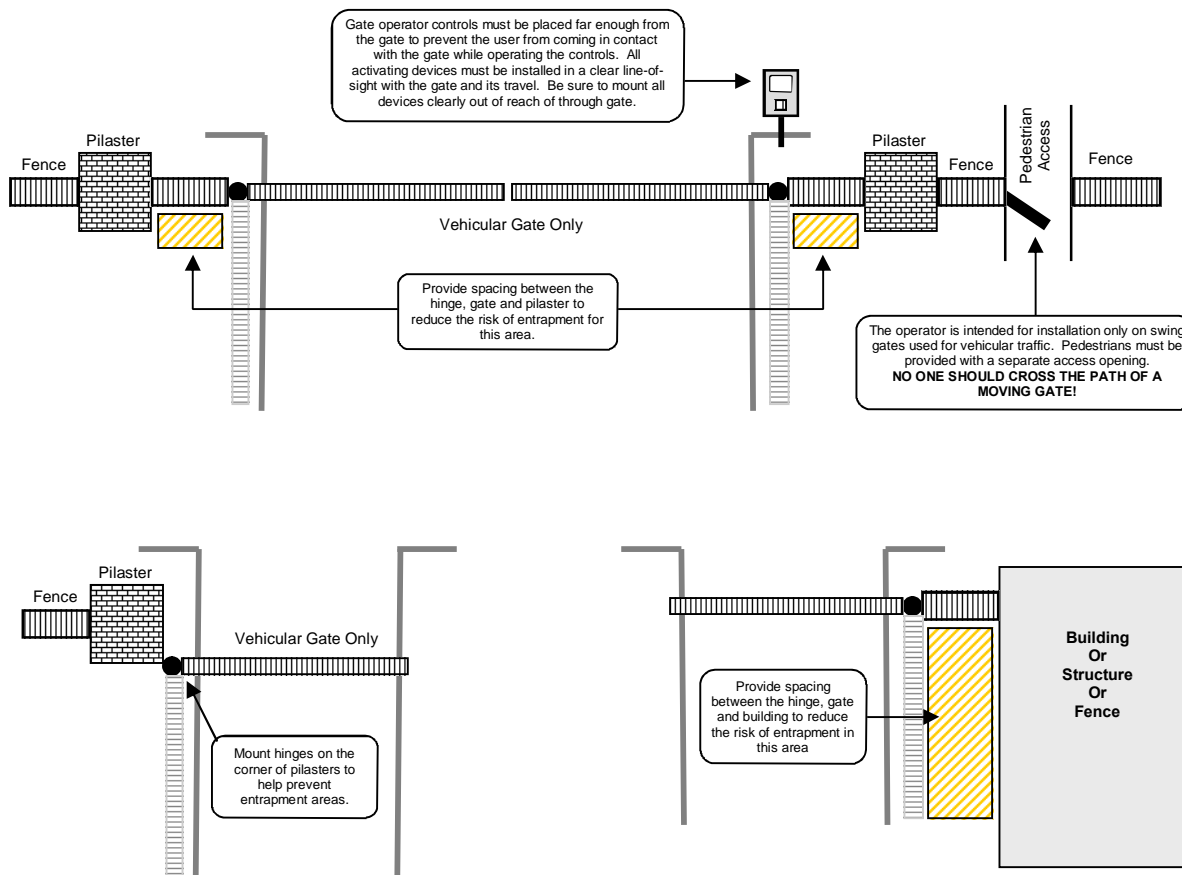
Gate operator controls must be placed far enough from the gate to prevent the user from coming in contact with the gate while operating the controls. All activating devices must be installed in a clear line-of-sight with the gate and its travel. Be sure to mount all devices clearly out of reach of through gate.

Fence

Pilaster

Pilaster

Fence

Pedestrian Access

Fence

Vehicular Gate Only

Provide spacing between the hinge, gate and pilaster to reduce the risk of entrapment for this area.

The operator is intended for installation only on swing gates used for vehicular traffic. Pedestrians must be provided with a separate access opening.
**NO ONE SHOULD CROSS THE PATH OF A MOVING GATE!**

Fence

Pilaster

Vehicular Gate Only

Mount hinges on the corner of pilasters to help prevent entrapment areas.

Provide spacing between the hinge, gate and building to reduce the risk of entrapment in this area

**Building Or Structure Or Fence**